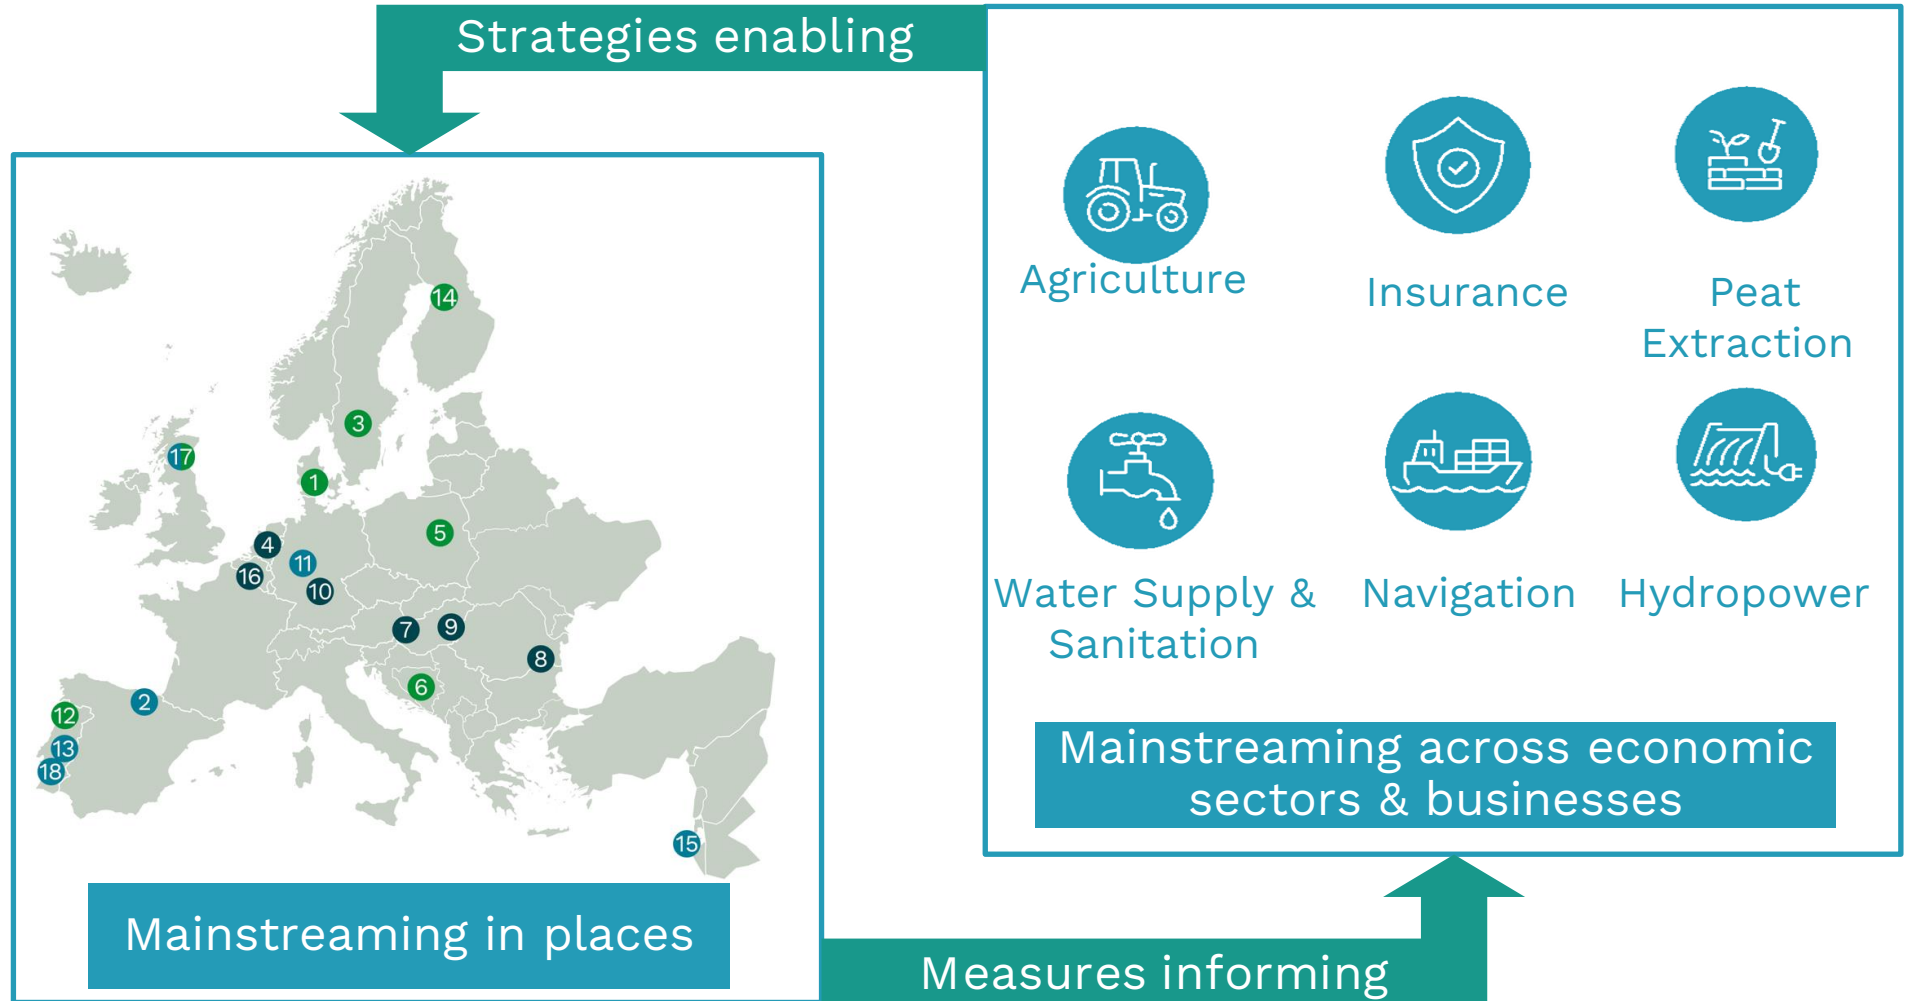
Strategies enabling

14
3
17
1
5
4
11
16
10
7
9
8
2
6
12
13
18
15

Mainstreaming in places

Agriculture

Insurance

Peat Extraction

Water Supply & Sanitation

Navigation

Hydropower

Mainstreaming across economic sectors & businesses

Measures informing